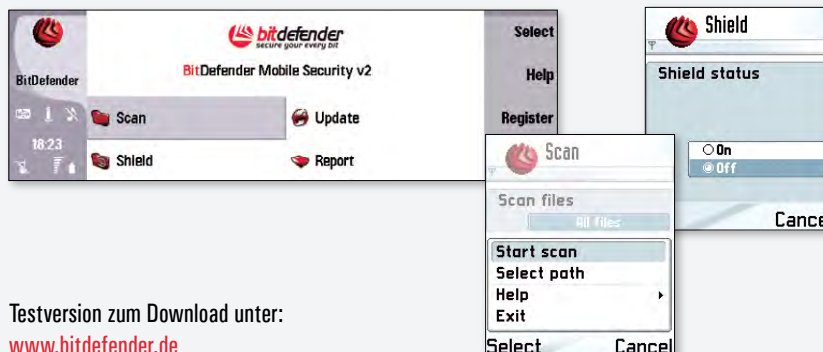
BitDefender
bitdefender
secure your every bit
BitDefender Mobile Security v2
Select
Help
Register
18:23
Scan
Update
Shield
Report

Shield
Shield status
On
Off
Cance

Scan
Scan files
All files
Start scan
Select path
Help
Exit
Select
Cancel

Testversion zum Download unter:
www.bitdefender.de